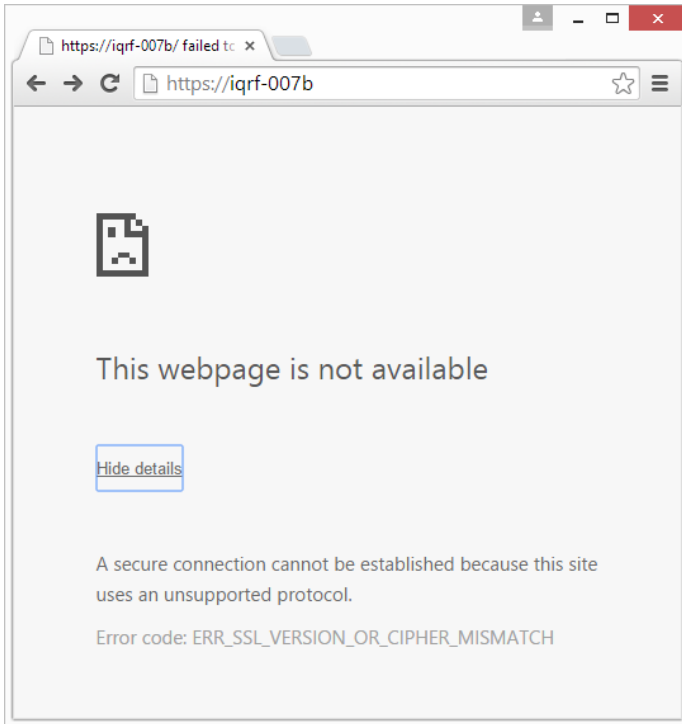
https://iqrf-007b/ failed tc

https://iqrf-007b

This webpage is not available

Hide details

A secure connection cannot be established because this site uses an unsupported protocol.

Error code: ERR_SSL_VERSION_OR_CIPHER_MISMATCH